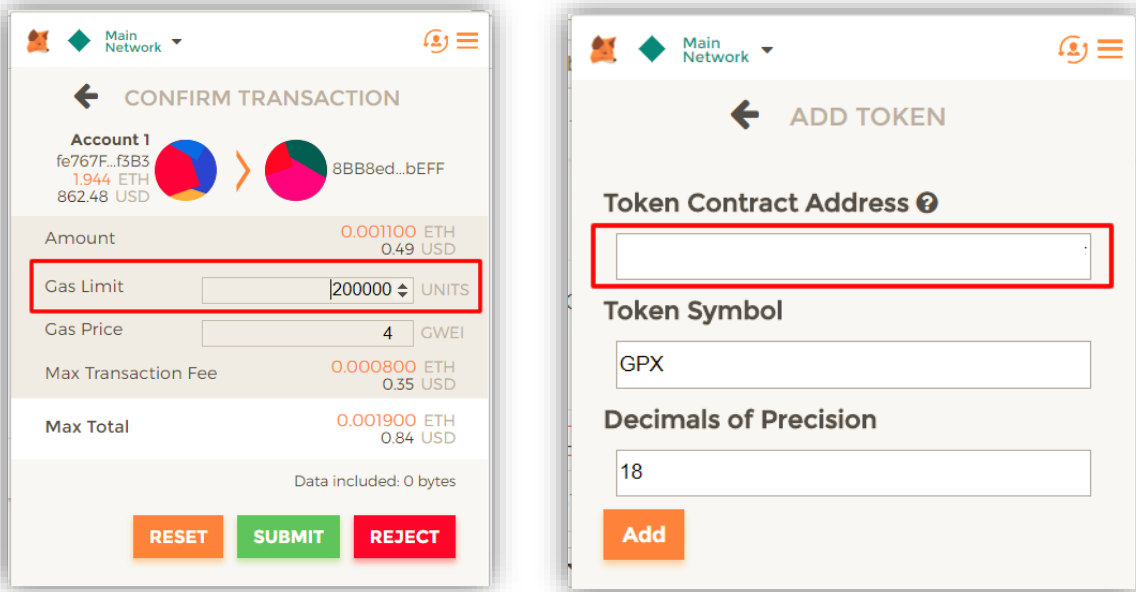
Main Network

CONFIRM TRANSACTION

Account 1
fe767F...f3B3
1.944 ETH
862.48 USD

8BB8ed...bEFF

Amount 0.001100 ETH
0.49 USD

Gas Limit 200000 UNITS

Gas Price 4 GWEI

Max Transaction Fee 0.000800 ETH
0.35 USD

Max Total 0.001900 ETH
0.84 USD

Data included: 0 bytes

RESET SUBMIT REJECT

Main Network

ADD TOKEN

Token Contract Address

Token Symbol

GPX

Decimals of Precision

18

Add